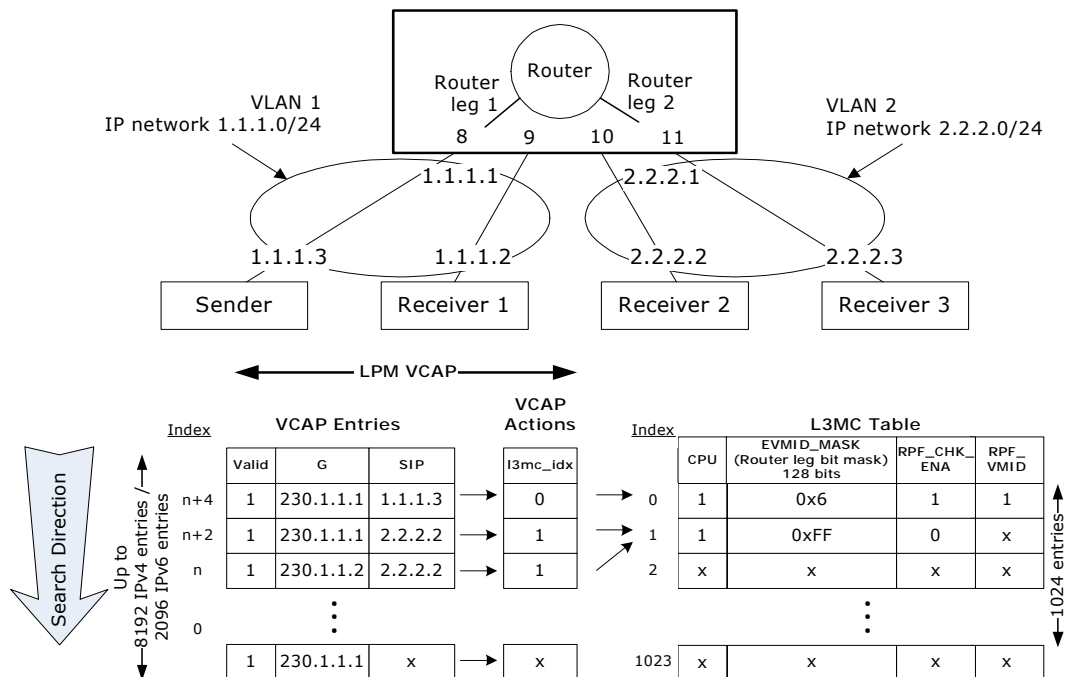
Router
Router leg 1
Router leg 2
8
9
10
11
VLAN 1
IP network 1.1.1.0/24
VLAN 2
IP network 2.2.2.0/24
1.1.1.1
2.2.2.1
1.1.1.3
1.1.1.2
2.2.2.2
2.2.2.3
Sender
Receiver 1
Receiver 2
Receiver 3

LPM VCAP

Search Direction
Up to 8192 IPv4 entries / 2096 IPv6 entries

Index
n+4
n+2
n
0

VCAP Entries

| Valid | G | SIP |
|---|---|---|
| 1 | 230.1.1.1 | 1.1.1.3 |
| 1 | 230.1.1.1 | 2.2.2.2 |
| 1 | 230.1.1.2 | 2.2.2.2 |
| ⋮ | ⋮ | ⋮ |
| 1 | 230.1.1.1 | x |

VCAP Actions

| l3mc_idx |
|---|
| 0 |
| 1 |
| 1 |
| x |

L3MC Table

| Index | CPU | EVMID_MASK (Router leg bit mask) 128 bits | RPF_CHK_ENA | RPF_VMID |
|---|---|---|---|---|
| 0 | 1 | 0x6 | 1 | 1 |
| 1 | 1 | 0xFF | 0 | x |
| 2 | x | x | x | x |
| | | ⋮ | | |
| 1023 | x | x | x | x |

1024 entries